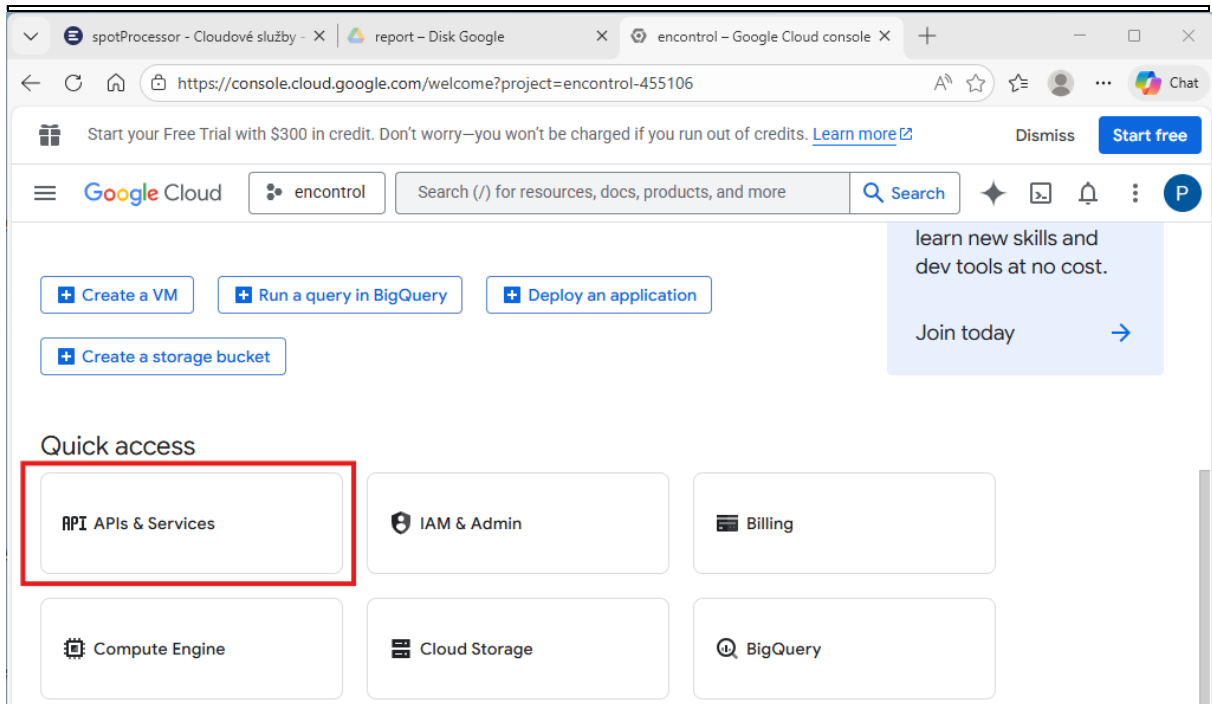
spotProcessor - Cloudové služby - ×
report – Disk Google ×
encontrol – Google Cloud console ×

https://console.cloud.google.com/welcome?project=encontrol-455106

Chat

Start your Free Trial with $300 in credit. Don't worry—you won't be charged if you run out of credits. Learn more

Dismiss

Start free

Google Cloud

encontrol

Search (/) for resources, docs, products, and more

Search

P

learn new skills and dev tools at no cost.

Join today

Create a VM

Run a query in BigQuery

Deploy an application

Create a storage bucket

Quick access

API APIs & Services

IAM & Admin

Billing

Compute Engine

Cloud Storage

BigQuery